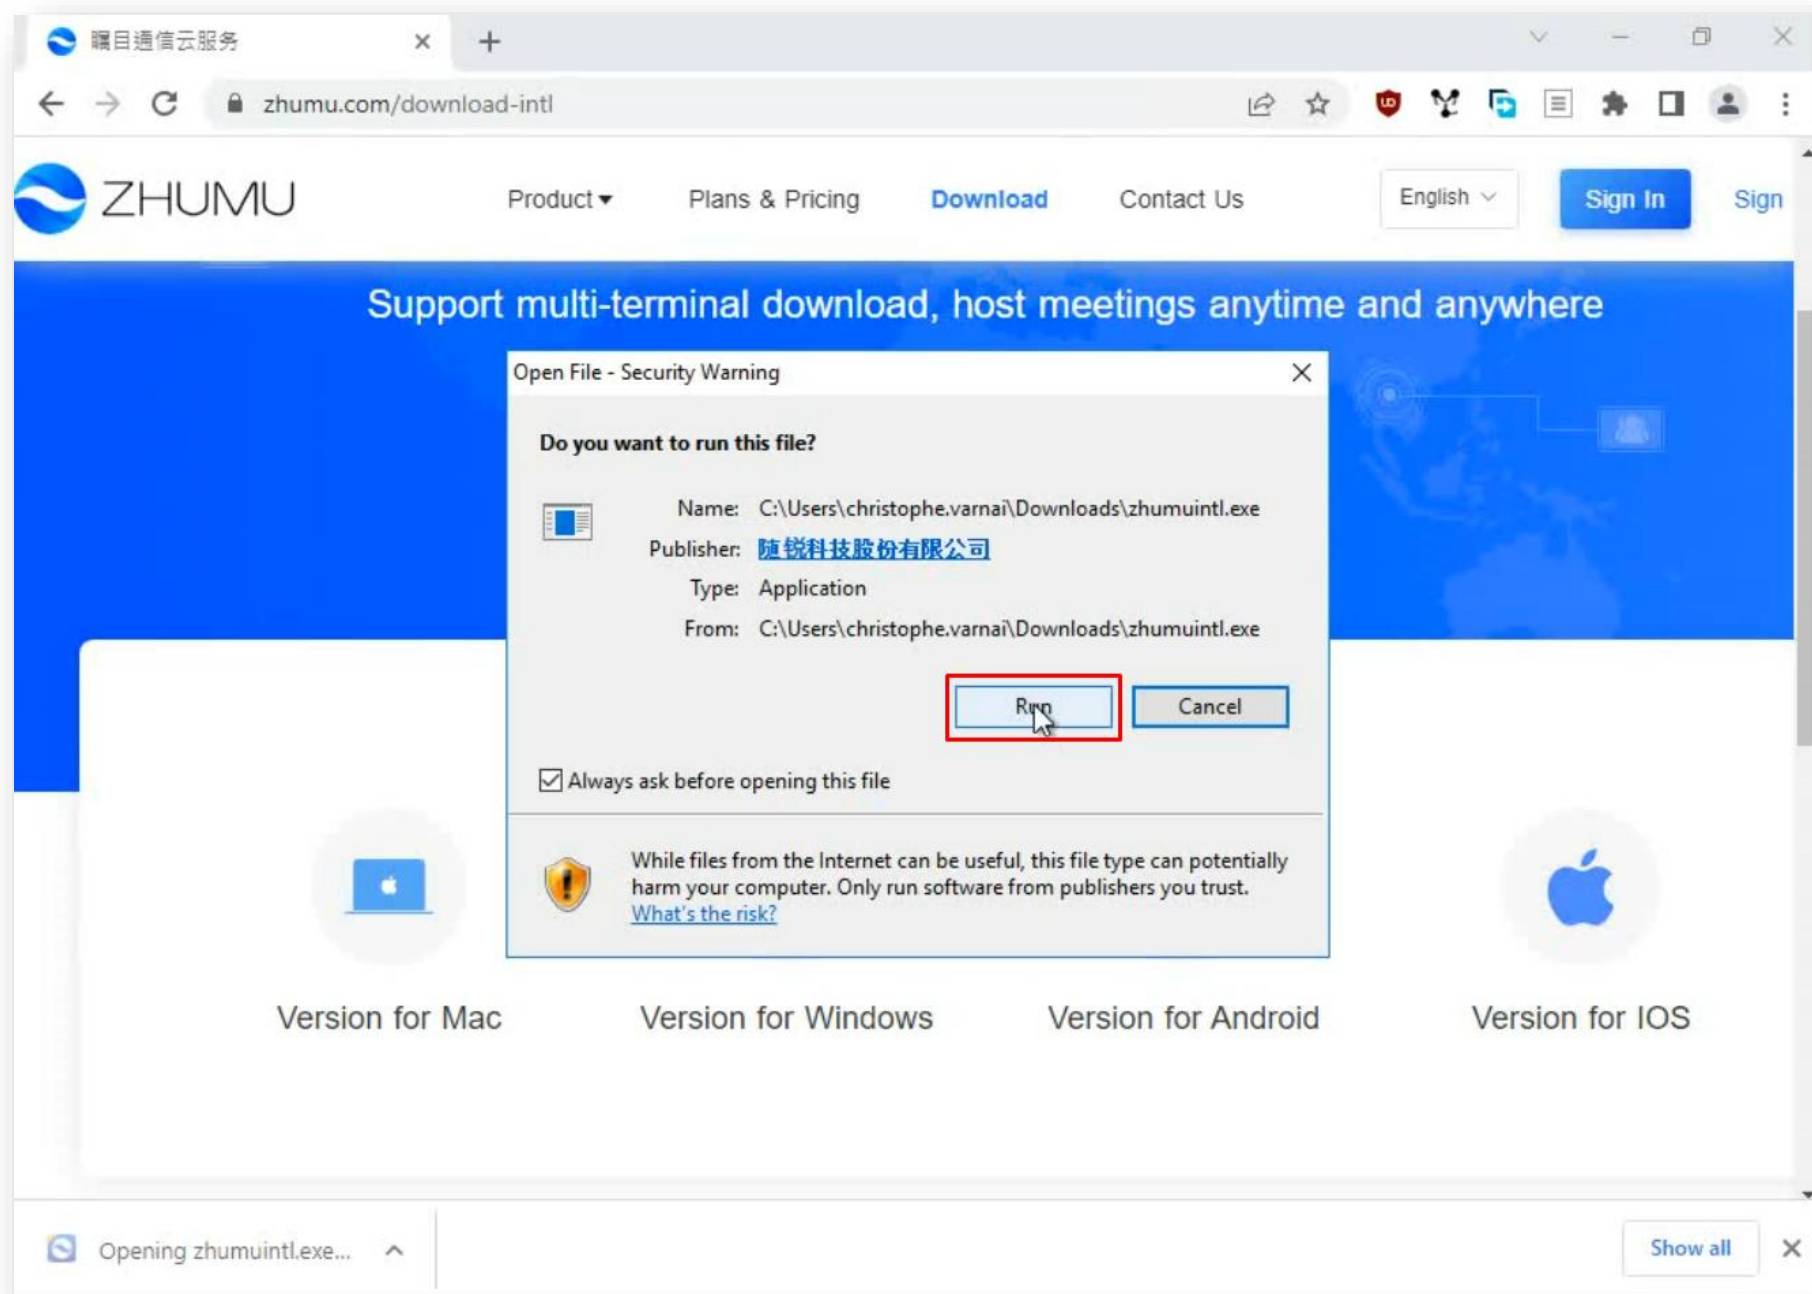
矚目通信云服务

zhumu.com/download-intl

ZHUMU

Product ▾ Plans & Pricing Download Contact Us English Sign In Sign

Support multi-terminal download, host meetings anytime and anywhere

Open File - Security Warning

Do you want to run this file?

Name: C:\Users\christophe.varnai\Downloads\zhumuintl.exe

Publisher: 随锐科技股份有限公司

Type: Application

From: C:\Users\christophe.varnai\Downloads\zhumuintl.exe

Run Cancel

Always ask before opening this file

While files from the Internet can be useful, this file type can potentially harm your computer. Only run software from publishers you trust. What's the risk?

Version for Mac Version for Windows Version for Android Version for IOS

Opening zhumuintl.exe...

Show all